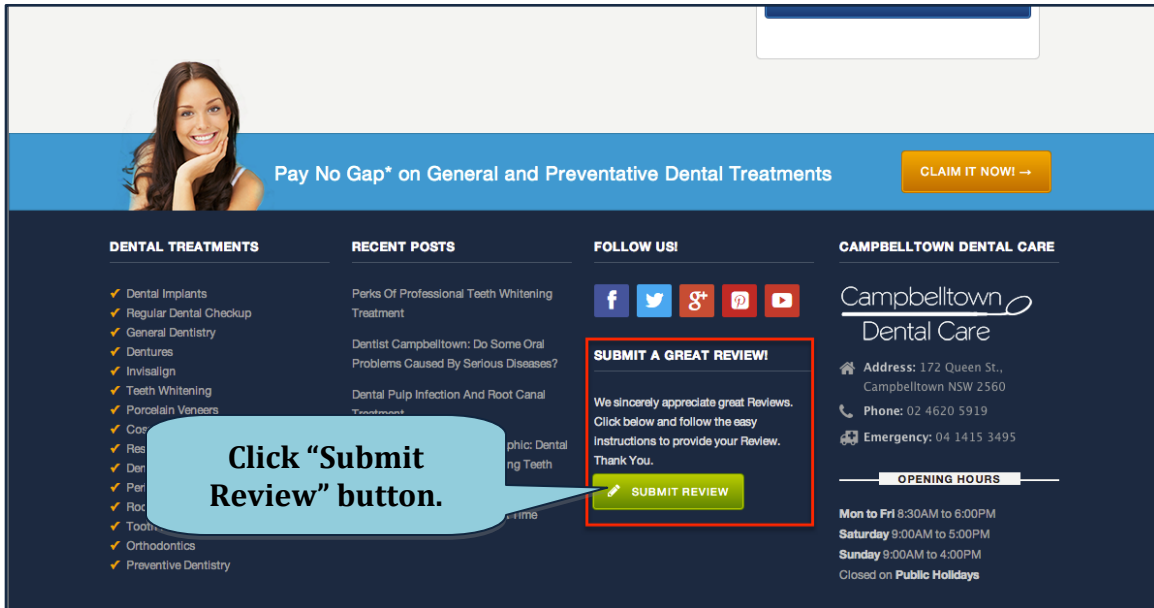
Pay No Gap* on General and Preventative Dental Treatments

CLAIM IT NOW! →

DENTAL TREATMENTS

Dental Implants
Regular Dental Checkup
General Dentistry
Dentures
Invisalign
Teeth Whitening
Porcelain Veneers
Cos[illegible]
Res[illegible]
Den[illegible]
Peri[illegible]
Roo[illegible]
Tooth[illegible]
Orthodontics
Preventive Dentistry

RECENT POSTS

Perks Of Professional Teeth Whitening Treatment

Dentist Campbelltown: Do Some Oral Problems Caused By Serious Diseases?

Dental Pulp Infection And Root Canal Treatment

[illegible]phic: Dental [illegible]ing Teeth

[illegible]ime

Click "Submit Review" button.

FOLLOW US!

SUBMIT A GREAT REVIEW!

We sincerely appreciate great Reviews. Click below and follow the easy instructions to provide your Review. Thank You.

SUBMIT REVIEW

CAMPBELLTOWN DENTAL CARE

Campbelltown Dental Care

Address: 172 Queen St., Campbelltown NSW 2560

Phone: 02 4620 5919

Emergency: 04 1415 3495

OPENING HOURS

Mon to Fri 8:30AM to 6:00PM
Saturday 9:00AM to 5:00PM
Sunday 9:00AM to 4:00PM
Closed on Public Holidays